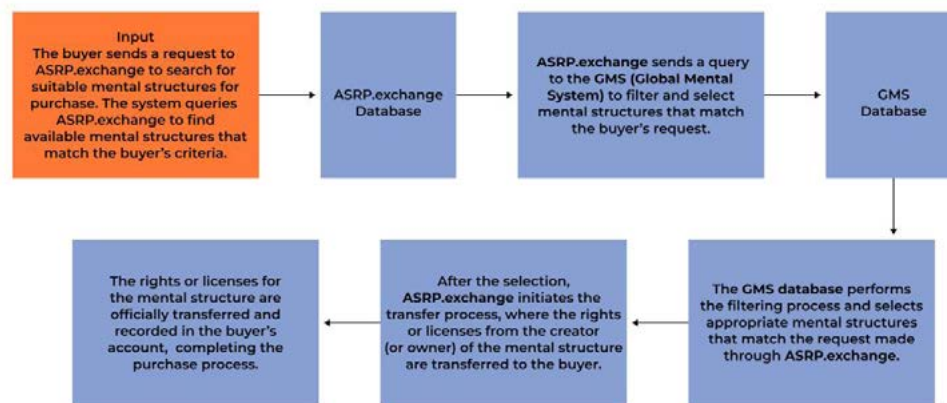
Input
The buyer sends a request to ASRP.exchange to search for suitable mental structures for purchase. The system queries ASRP.exchange to find available mental structures that match the buyer's criteria.

ASRP.exchange Database

ASRP.exchange sends a query to the GMS (Global Mental System) to filter and select mental structures that match the buyer's request.

GMS Database

The GMS database performs the filtering process and selects appropriate mental structures that match the request made through ASRP.exchange.

After the selection, ASRP.exchange initiates the transfer process, where the rights or licenses from the creator (or owner) of the mental structure are transferred to the buyer.

The rights or licenses for the mental structure are officially transferred and recorded in the buyer's account, completing the purchase process.